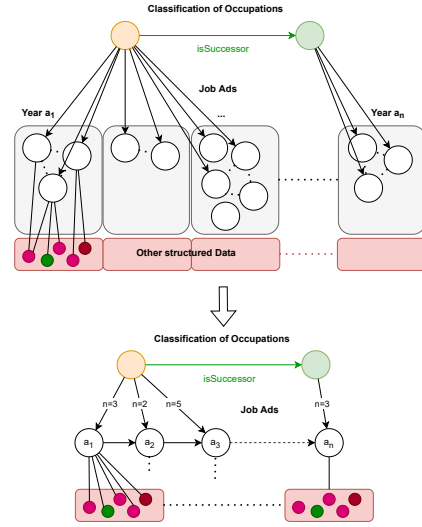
Classification of Occupations

isSuccessor

Job Ads

Year $a_1$

...

Year $a_n$

Other structured Data

Classification of Occupations

isSuccessor

n=3

n=2

n=5

Job Ads

n=3

$a_1$

$a_2$

$a_3$

$a_n$